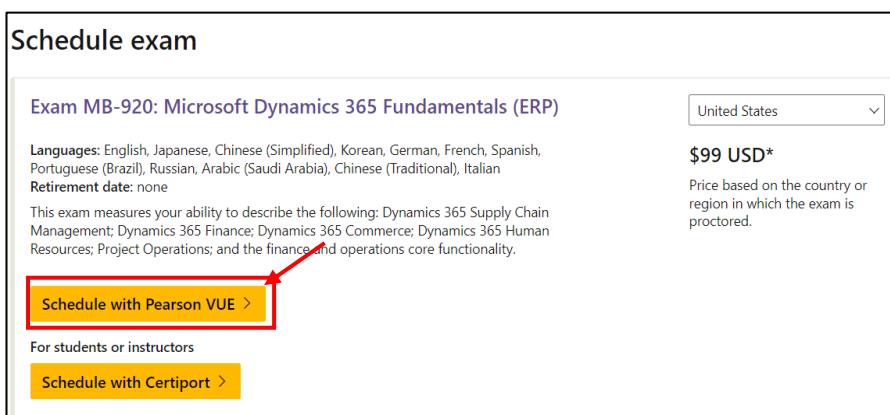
Schedule exam

Exam MB-920: Microsoft Dynamics 365 Fundamentals (ERP)

United States

Languages: English, Japanese, Chinese (Simplified), Korean, German, French, Spanish, Portuguese (Brazil), Russian, Arabic (Saudi Arabia), Chinese (Traditional), Italian
Retirement date: none

This exam measures your ability to describe the following: Dynamics 365 Supply Chain Management; Dynamics 365 Finance; Dynamics 365 Commerce; Dynamics 365 Human Resources; Project Operations; and the finance and operations core functionality.

$99 USD*

Price based on the country or region in which the exam is proctored.

Schedule with Pearson VUE >

For students or instructors

Schedule with Certiport >